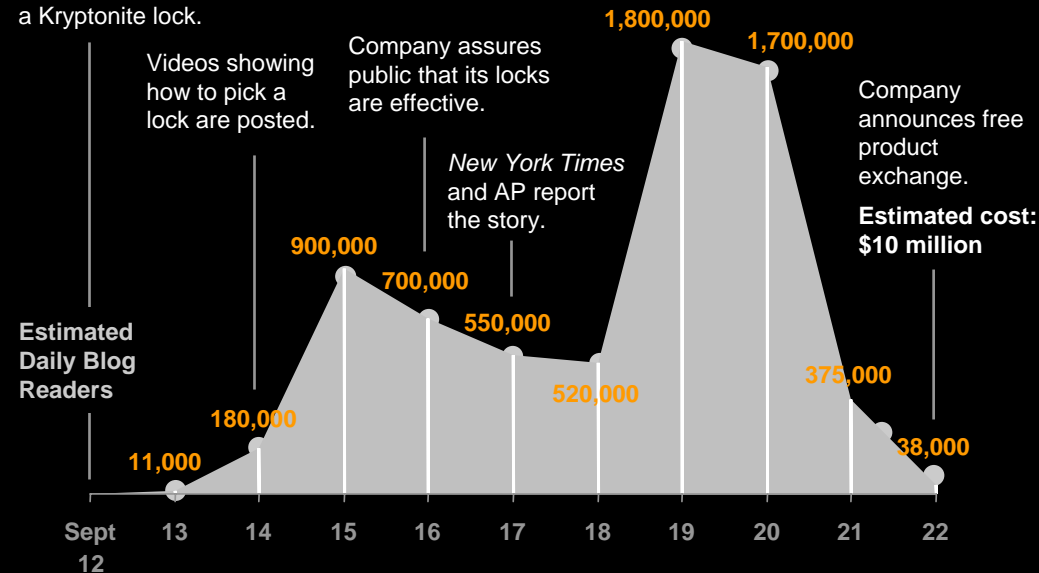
a Kryptonite lock.

Videos showing how to pick a lock are posted.

Company assures public that its locks are effective.

*New York Times* and AP report the story.

1,800,000

1,700,000

Company announces free product exchange.

**Estimated cost: $10 million**

900,000

700,000

550,000

520,000

375,000

38,000

180,000

11,000

Estimated Daily Blog Readers

Sept 12 13 14 15 16 17 18 19 20 21 22